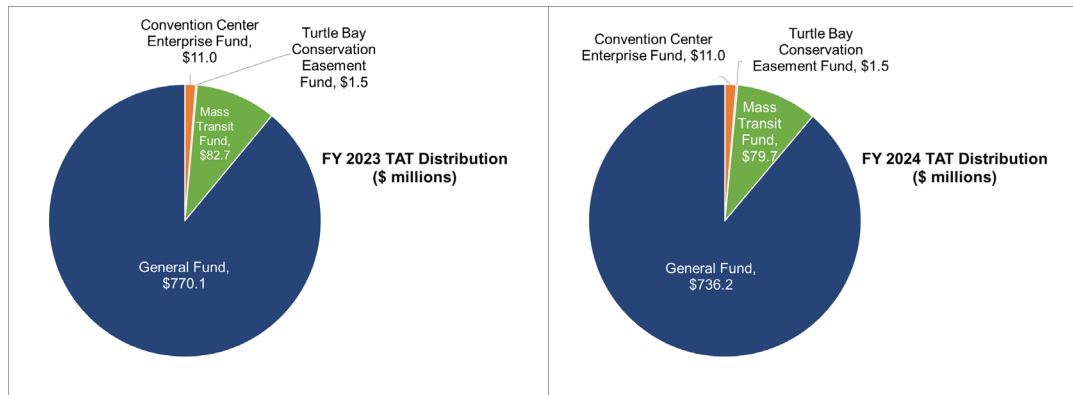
Convention Center Enterprise Fund, $11.0

Turtle Bay Conservation Easement Fund, $1.5

Mass Transit Fund, $82.7

FY 2023 TAT Distribution ($ millions)

General Fund, $770.1

Convention Center Enterprise Fund, $11.0

Turtle Bay Conservation Easement Fund, $1.5

Mass Transit Fund, $79.7

FY 2024 TAT Distribution ($ millions)

General Fund, $736.2